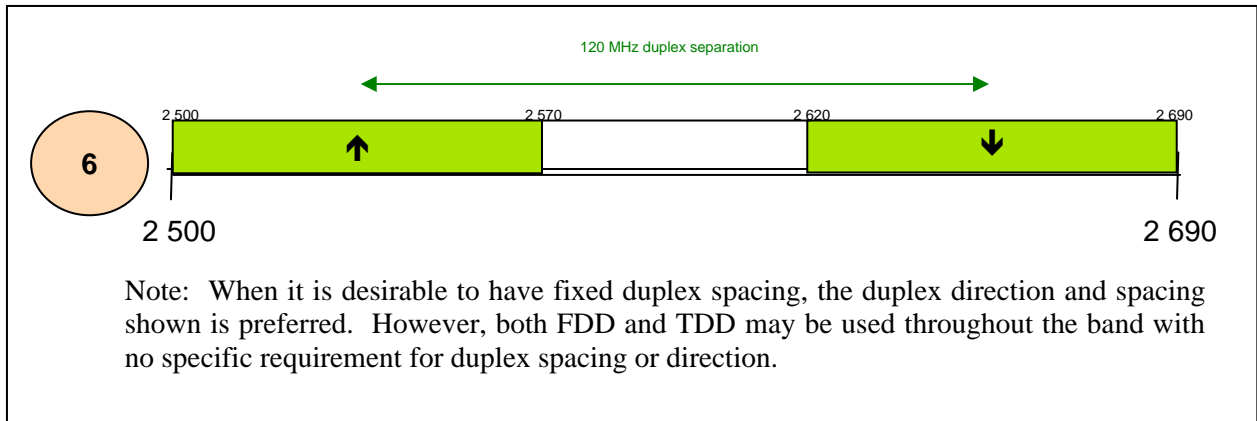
120 MHz duplex separation

2 500

2 570

2 620

2 690

6

↑

↓

2 500

2 690

Note: When it is desirable to have fixed duplex spacing, the duplex direction and spacing shown is preferred. However, both FDD and TDD may be used throughout the band with no specific requirement for duplex spacing or direction.